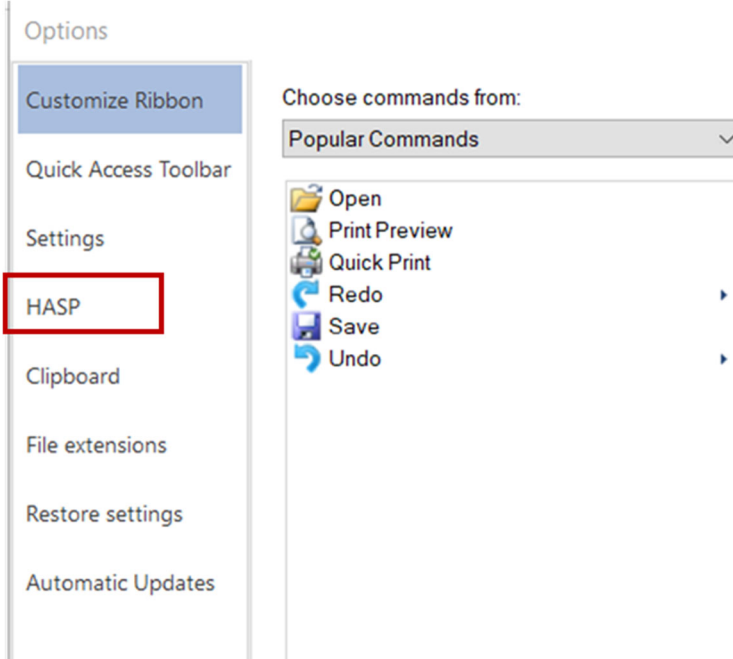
Options

Customize Ribbon

Quick Access Toolbar

Settings

HASP

Clipboard

File extensions

Restore settings

Automatic Updates

Choose commands from:

Popular Commands

Open
Print Preview
Quick Print
Redo
Save
Undo